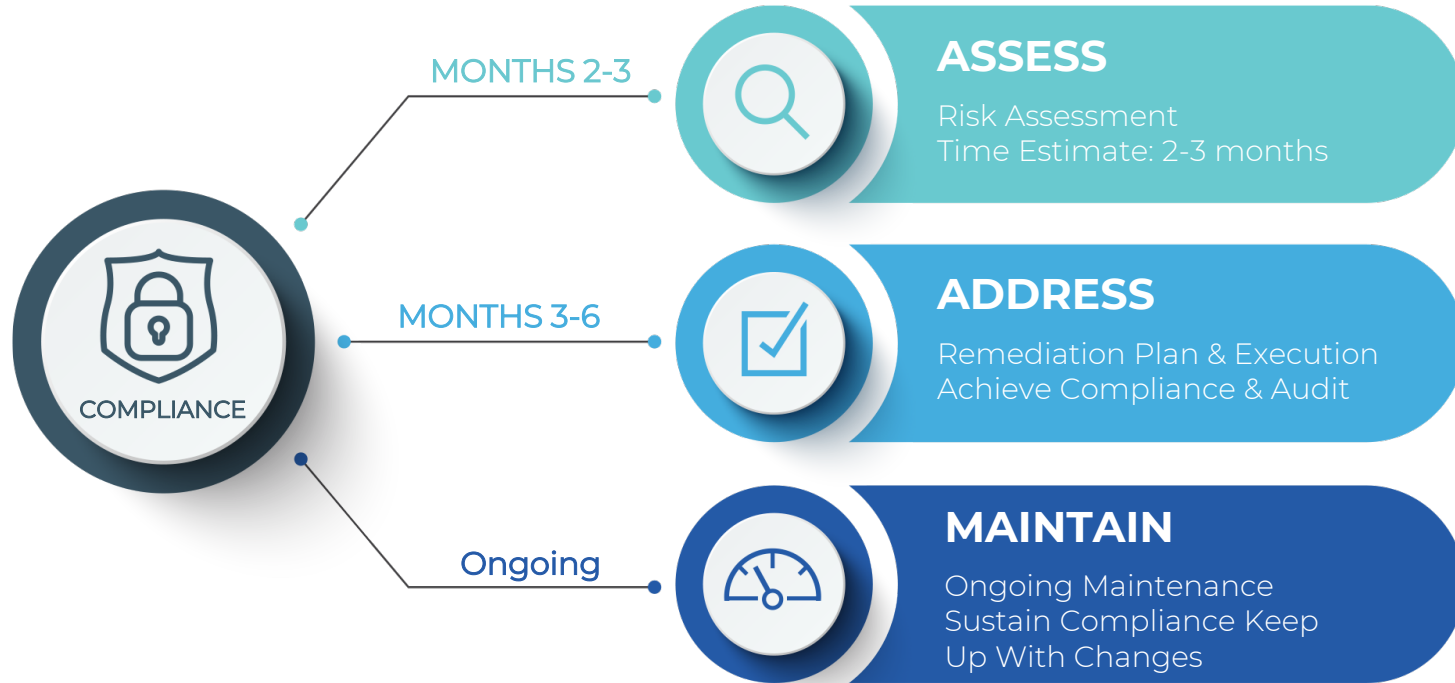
COMPLIANCE

MONTHS 2-3

ASSESS

Risk Assessment
Time Estimate: 2-3 months

MONTHS 3-6

ADDRESS

Remediation Plan & Execution
Achieve Compliance & Audit

Ongoing

MAINTAIN

Ongoing Maintenance
Sustain Compliance Keep Up With Changes